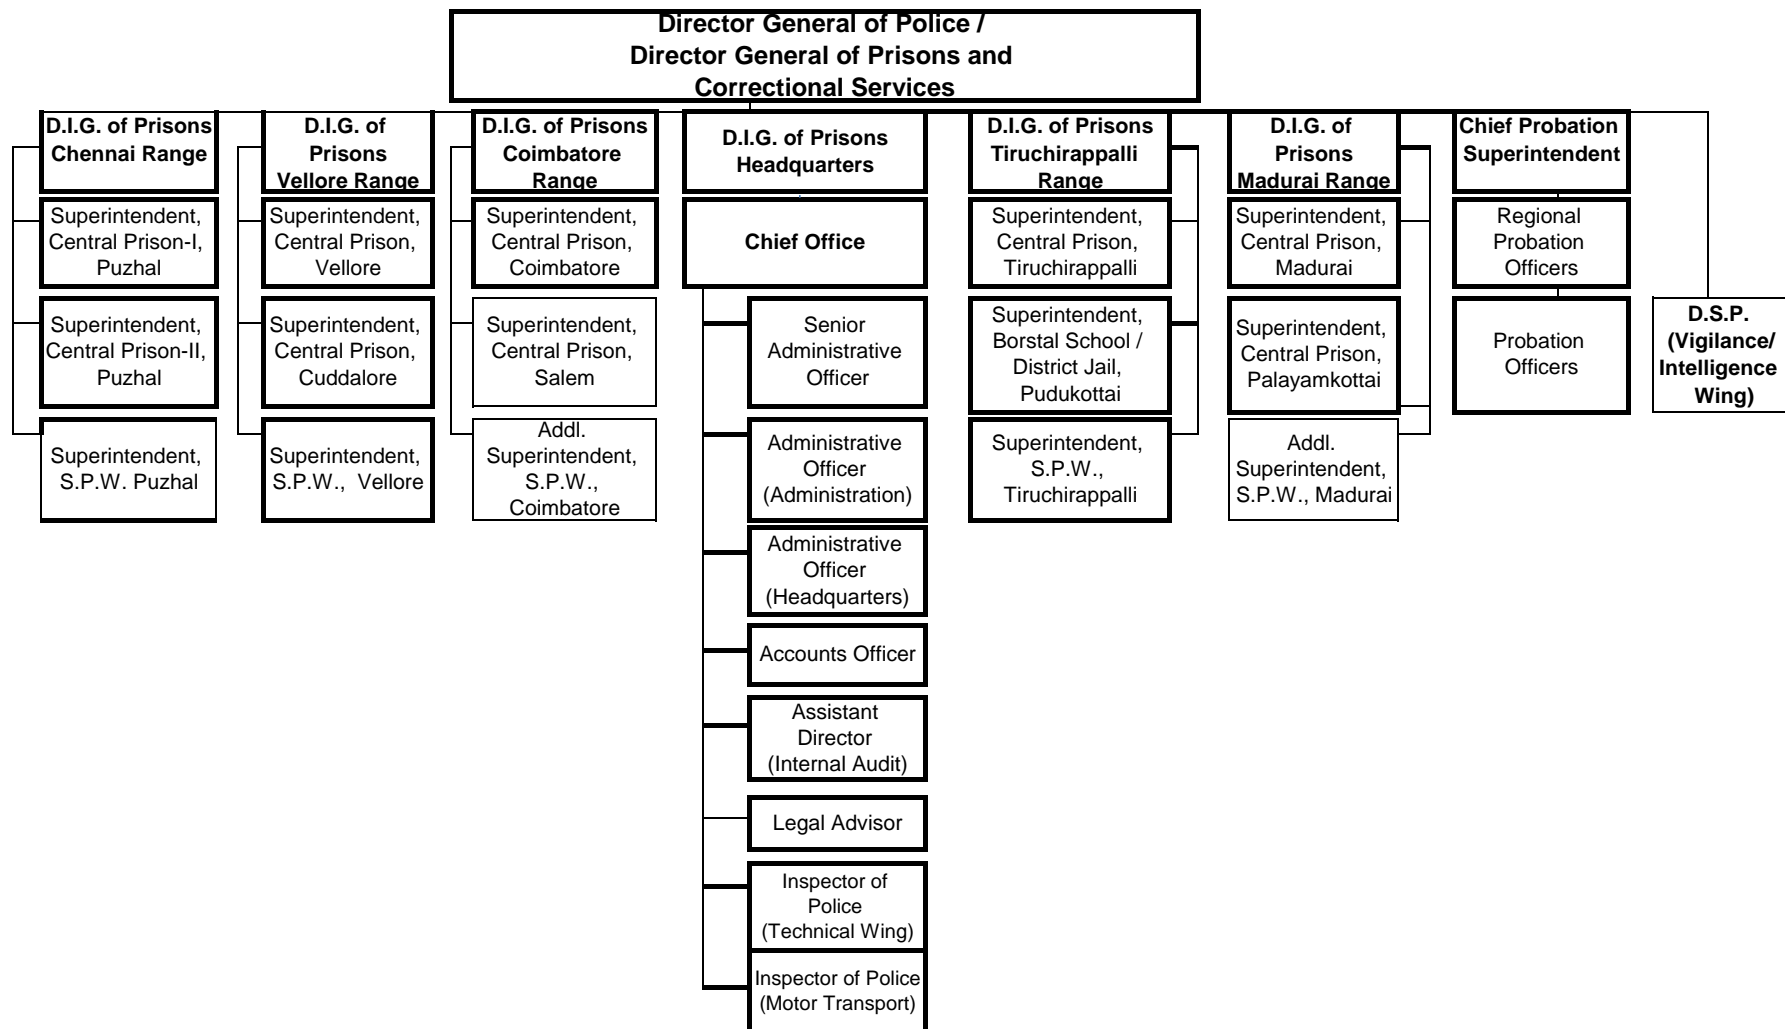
Director General of Police / Director General of Prisons and Correctional Services

D.I.G. of Prisons Chennai Range

Superintendent, Central Prison-I, Puzhal

Superintendent, Central Prison-II, Puzhal

Superintendent, S.P.W. Puzhal

D.I.G. of Prisons Vellore Range

Superintendent, Central Prison, Vellore

Superintendent, Central Prison, Cuddalore

Superintendent, S.P.W., Vellore

D.I.G. of Prisons Coimbatore Range

Superintendent, Central Prison, Coimbatore

Superintendent, Central Prison, Salem

Addl. Superintendent, S.P.W., Coimbatore

D.I.G. of Prisons Headquarters

Chief Office

Senior Administrative Officer

Administrative Officer (Administration)

Administrative Officer (Headquarters)

Accounts Officer

Assistant Director (Internal Audit)

Legal Advisor

Inspector of Police (Technical Wing)

Inspector of Police (Motor Transport)

D.I.G. of Prisons Tiruchirappalli Range

Superintendent, Central Prison, Tiruchirappalli

Superintendent, Borstal School / District Jail, Pudukottai

Superintendent, S.P.W., Tiruchirappalli

D.I.G. of Prisons Madurai Range

Superintendent, Central Prison, Madurai

Superintendent, Central Prison, Palayamkottai

Addl. Superintendent, S.P.W., Madurai

Chief Probation Superintendent

Regional Probation Officers

Probation Officers

D.S.P. (Vigilance/ Intelligence Wing)